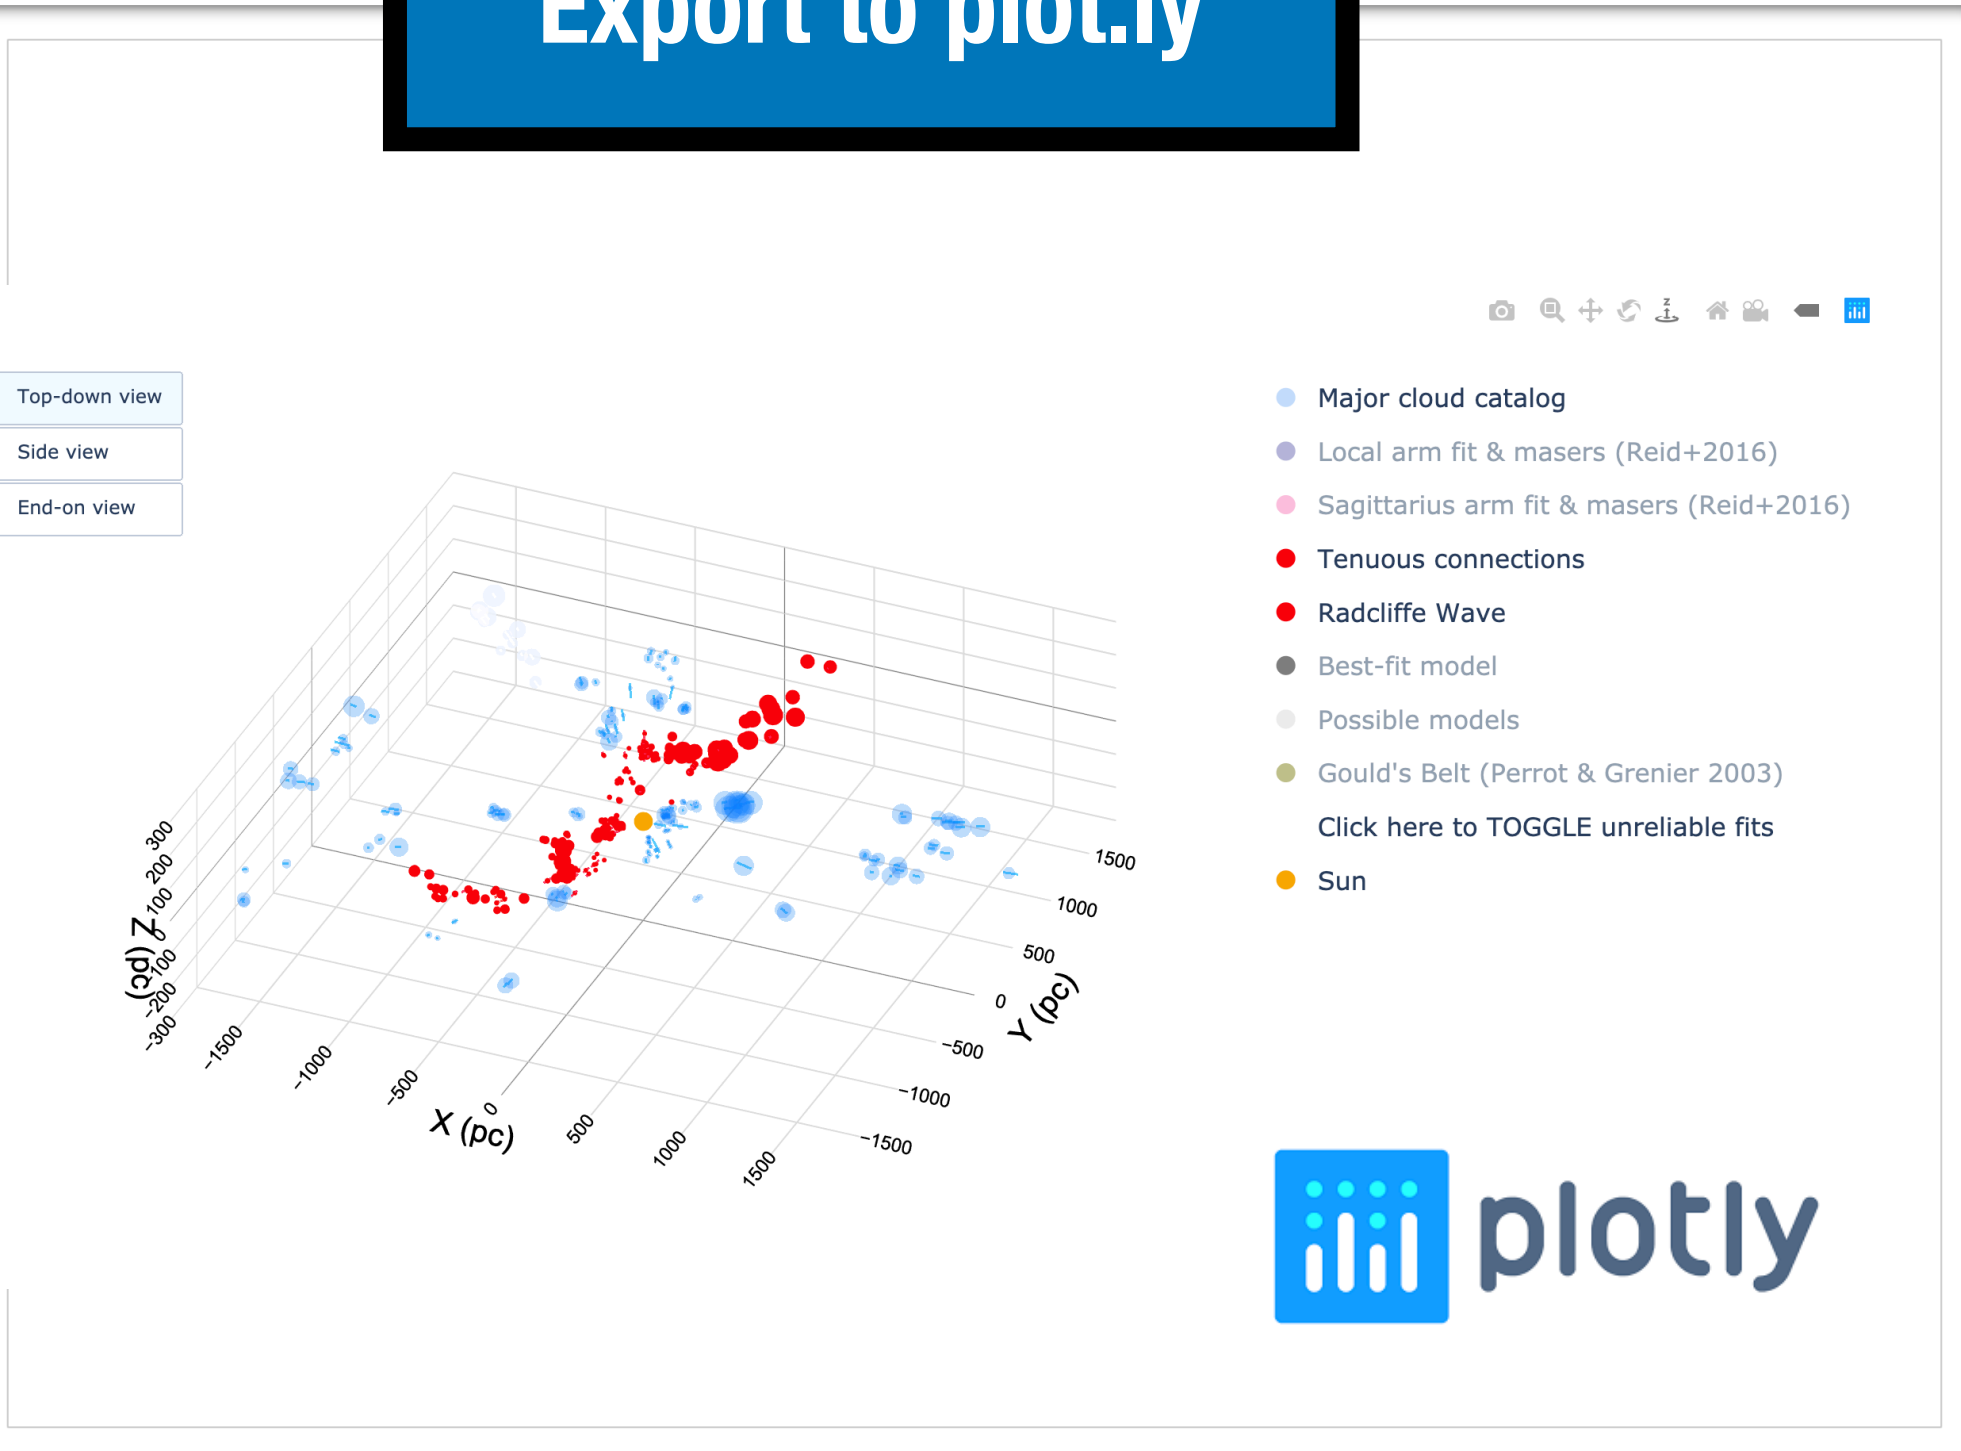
Export to plot.ly

Top-down view
Side view
End-on view

Major cloud catalog
Local arm fit & masers (Reid+2016)
Sagittarius arm fit & masers (Reid+2016)
Tenuous connections
Radcliffe Wave
Best-fit model
Possible models
Gould's Belt (Perrot & Grenier 2003)
Click here to TOGGLE unreliable fits
Sun

Z (pc)
300
200
100
0
−100
−200
−300

X (pc)
−1500
−1000
−500
0
500
1000
1500

Y (pc)
1500
1000
500
0
−500
−1000
−1500

plotly